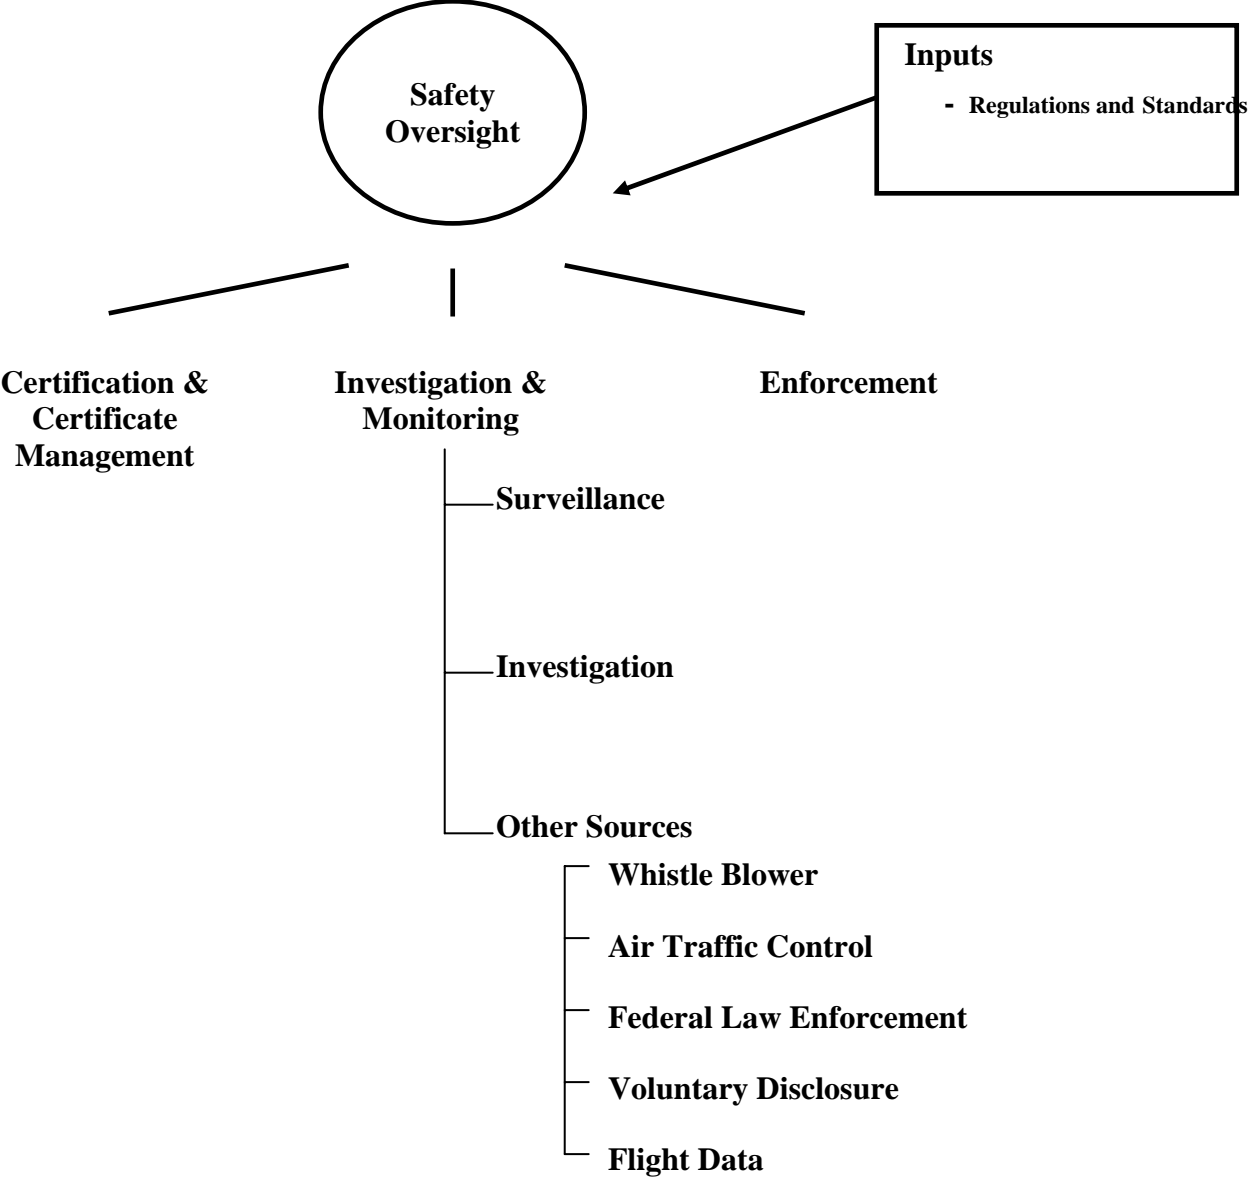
Safety Oversight

Inputs

- Regulations and Standards

Certification & Certificate Management

Investigation & Monitoring

Enforcement

Surveillance

Investigation

Other Sources

Whistle Blower

Air Traffic Control

Federal Law Enforcement

Voluntary Disclosure

Flight Data